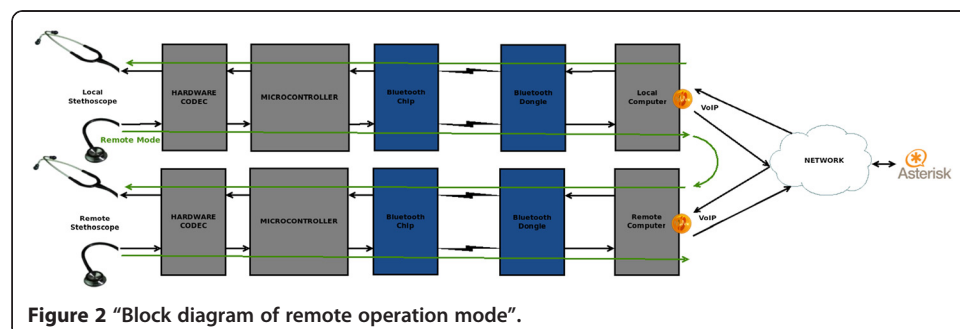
Local Stethoscope

HARDWARE CODEC

MICROCONTROLLER

Bluetooth Chip

Bluetooth Dongle

Local Computer

Remote Mode

VoIP

NETWORK

Asterisk

Remote Stethoscope

HARDWARE CODEC

MICROCONTROLLER

Bluetooth Chip

Bluetooth Dongle

Remote Computer

VoIP

Figure 2 "Block diagram of remote operation mode".